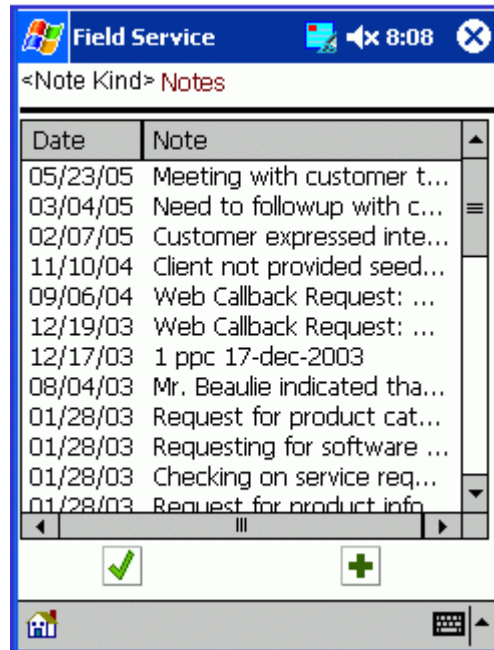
Field Service 8:08

<Note Kind> Notes

| Date | Note |
|---|---|
| 05/23/05 | Meeting with customer t... |
| 03/04/05 | Need to followup with c... |
| 02/07/05 | Customer expressed inte... |
| 11/10/04 | Client not provided seed... |
| 09/06/04 | Web Callback Request: ... |
| 12/19/03 | Web Callback Request: ... |
| 12/17/03 | 1 ppc 17-dec-2003 |
| 08/04/03 | Mr. Beaulie indicated tha... |
| 01/28/03 | Request for product cat... |
| 01/28/03 | Requesting for software ... |
| 01/28/03 | Checking on service req... |
| 01/28/03 | Request for product info |